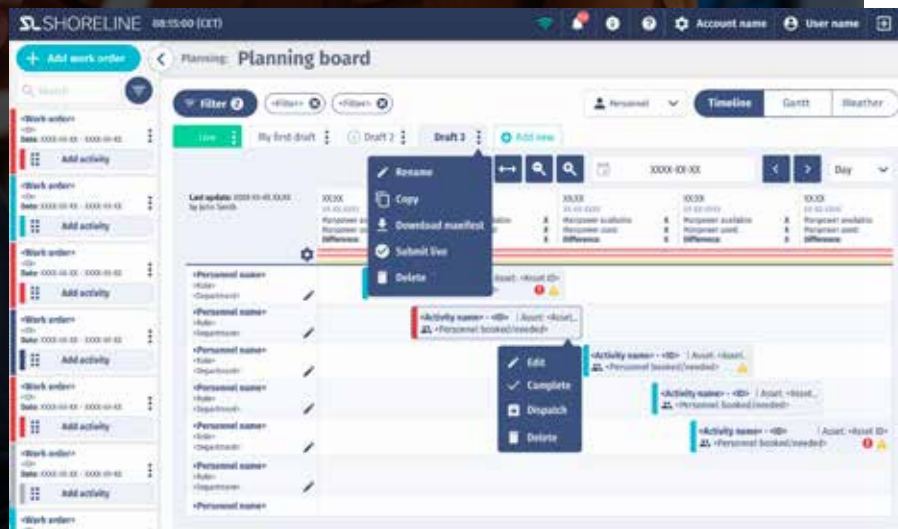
SL SHORELINE 08:15:00 (CET)

Account name
User name

+ Add work order

Q Search

<Work order>
<ID>
Date: XXXX-XX-XX - XXXX-XX-XX
Add activity

<Work order>
<ID>
Date: XXXX-XX-XX - XXXX-XX-XX
Add activity

<Work order>
<ID>
Date: XXXX-XX-XX - XXXX-XX-XX
Add activity

<Work order>
<ID>
Date: XXXX-XX-XX - XXXX-XX-XX
Add activity

<Work order>
<ID>
Date: XXXX-XX-XX - XXXX-XX-XX
Add activity

<Work order>
<ID>
Date: XXXX-XX-XX - XXXX-XX-XX
Add activity

<Work order>

Planning: Planning board

Filter 2
<Filter>
<Filter>

Personnel
Timeline
Gantt
Weather

Live
My first draft
Draft 2
Draft 3
Add new

Rename
Copy
Download manifest
Submit live
Delete

XXXX-XX-XX
Day

Last update: XXXX-XX-XX XX:XX by John Smith

XX.XX
Manpower available
Manpower used
Difference

XX.XX
Manpower available
Manpower used
Difference

XX.XX
Manpower available
Manpower used
Difference

XX.XX
Manpower available
Manpower used
Difference

<Personnel name>
<Role>
<Department>

<Personnel name>
<Role>
<Department>

<Personnel name>
<Role>
<Department>

<Personnel name>
<Role>
<Department>

<Personnel name>
<Role>
<Department>

<Personnel name>
<Role>
<Department>

<Personnel name>

| Asset: <Asset ID>

<Activity name> - <ID> | Asset: <Asset...
<Personnel booked/needed>

Edit
Complete
Dispatch
Delete

<Activity name> - <ID> | Asset: <Asset...
<Personnel booked/needed>

<Activity name> - <ID> | Asset: <Asset...
<Personnel booked/needed>

<Activity name> - <ID> | Asset: <Asset ID>
<Personnel booked/needed>